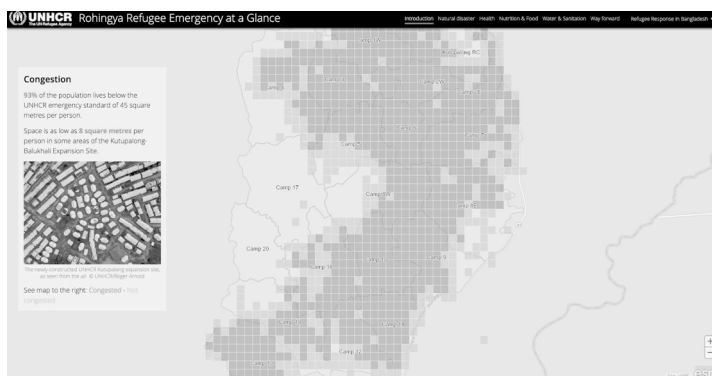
UNHCR The UN Refugee Agency Rohingya Refugee Emergency at a Glance

Introduction Natural disaster Health Nutrition & Food Water & Sanitation Way forward Refugee Response in Bangladesh

Congestion

93% of the population lives below the UNHCR emergency standard of 45 square metres per person.

Space is as low as 8 square metres per person in some areas of the Kutupalong-Balukhali Expansion Site.

The newly-constructed UNHCR Kutupalong expansion site, as seen from the air. © UNHCR/Roger Arnold

See map to the right: Congested - Not congested

Camp 17

Camp 20

Camp 16

Camp 8E

Camp 9

Camp 12

Camp 19

Camp 7

Camp 6

Kutupalong RC

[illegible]